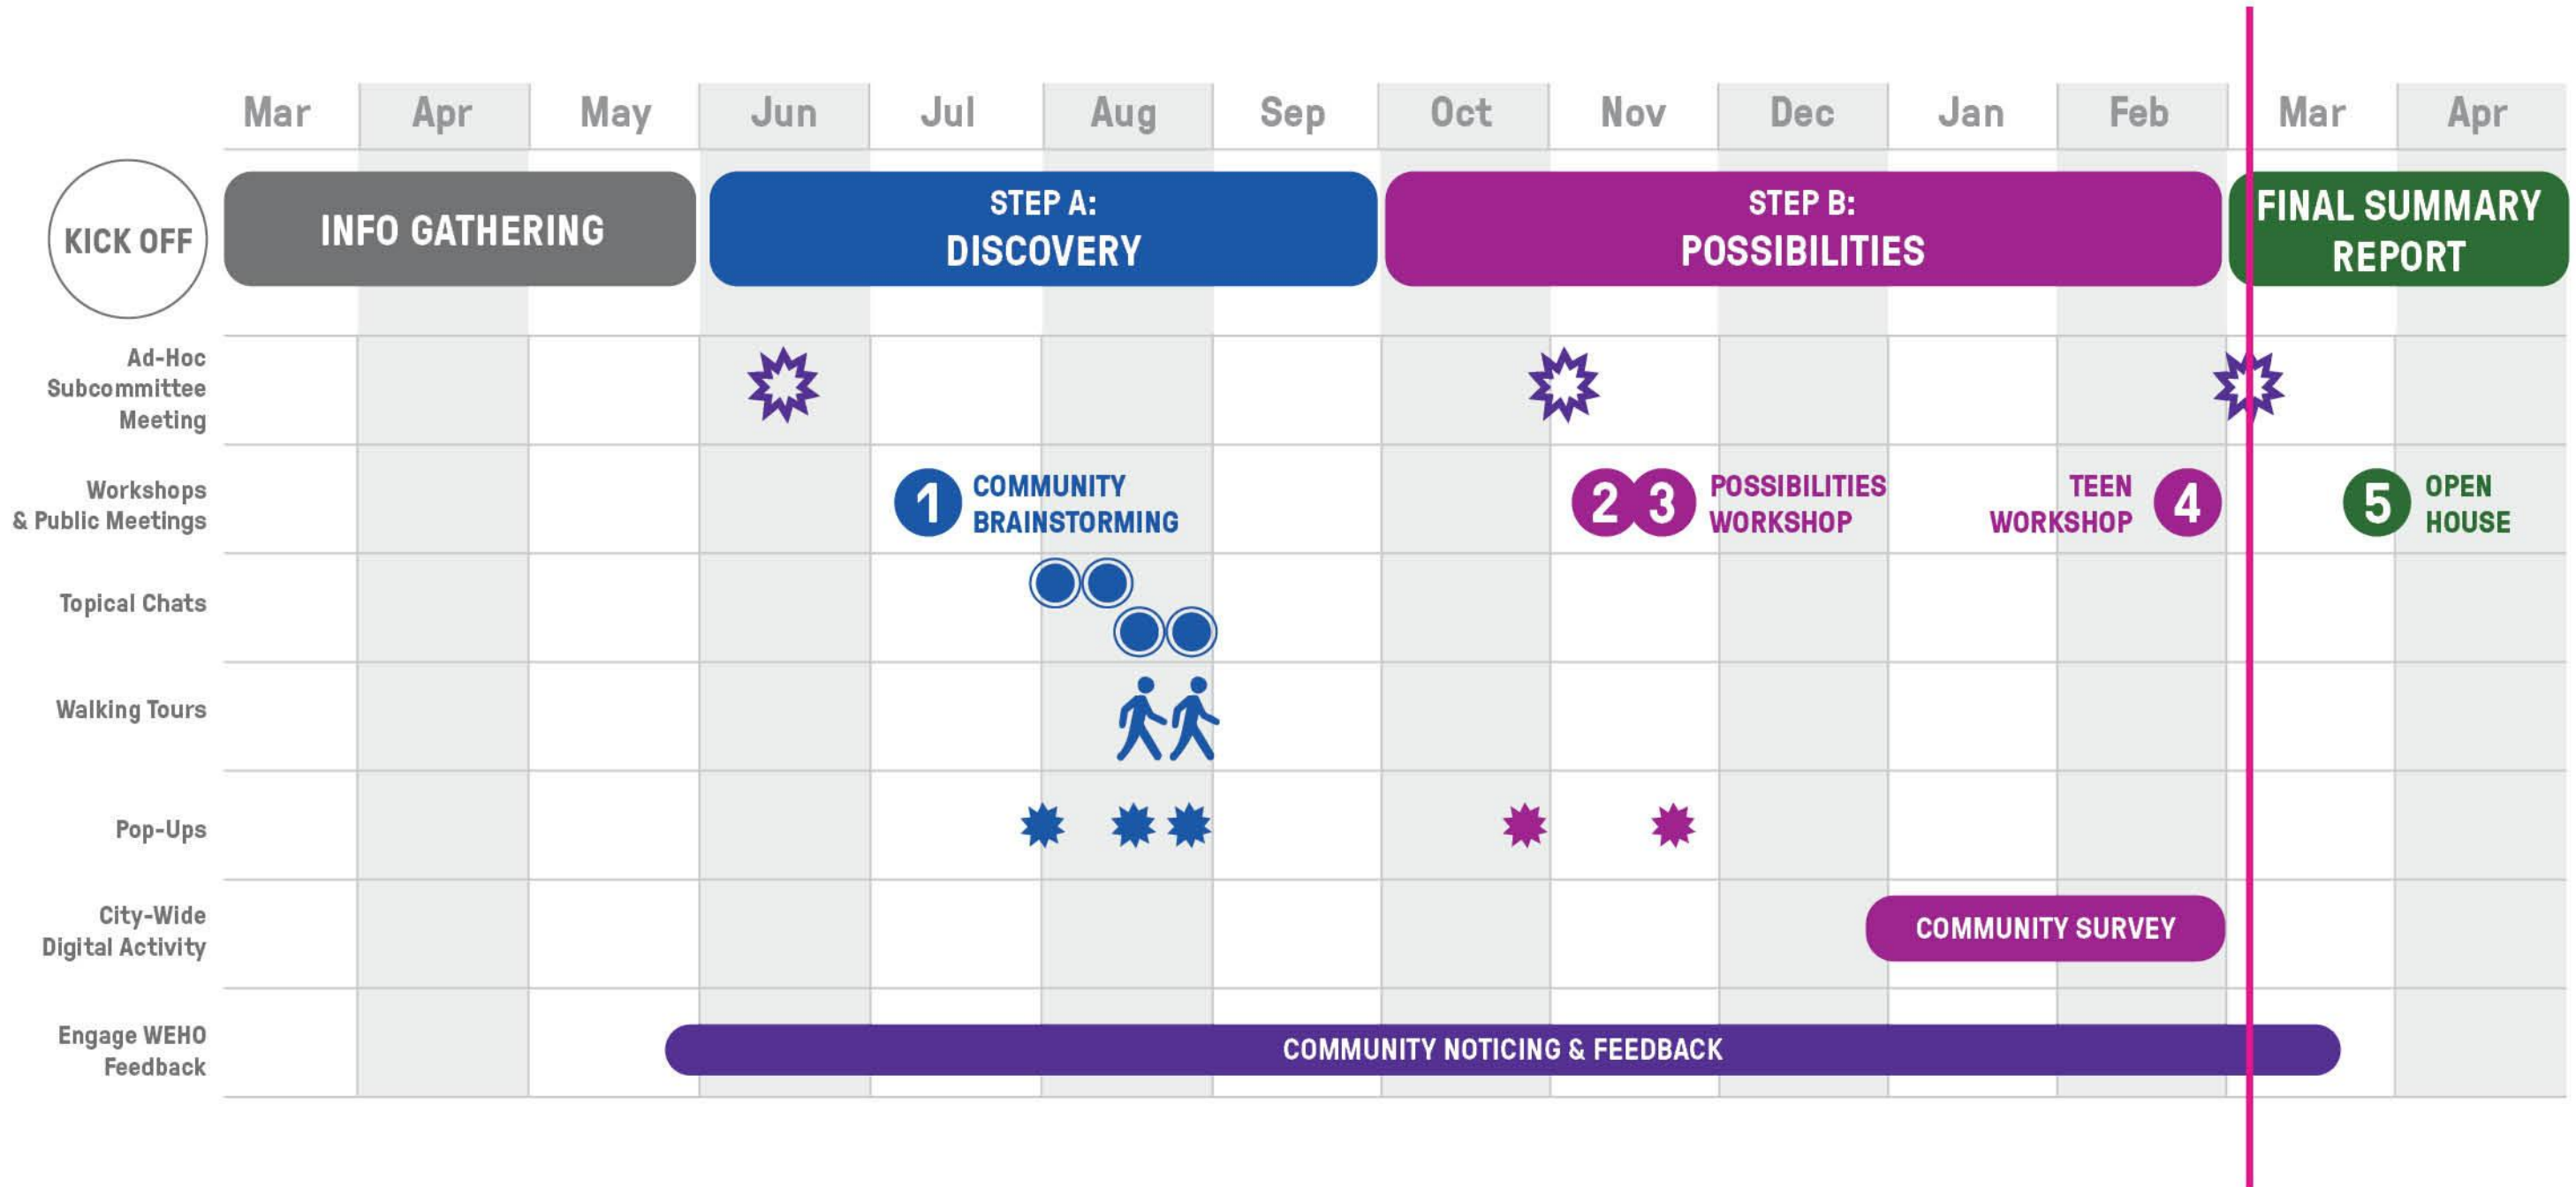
Mar Apr May Jun Jul Aug Sep Oct Nov Dec Jan Feb Mar Apr

KICK OFF

INFO GATHERING

STEP A: DISCOVERY

STEP B: POSSIBILITIES

FINAL SUMMARY REPORT

Ad-Hoc Subcommittee Meeting

Workshops & Public Meetings

1 COMMUNITY BRAINSTORMING

2 3 POSSIBILITIES WORKSHOP

TEEN WORKSHOP 4

5 OPEN HOUSE

Topical Chats

Walking Tours

Pop-Ups

City-Wide Digital Activity

COMMUNITY SURVEY

Engage WEHO Feedback

COMMUNITY NOTICING & FEEDBACK